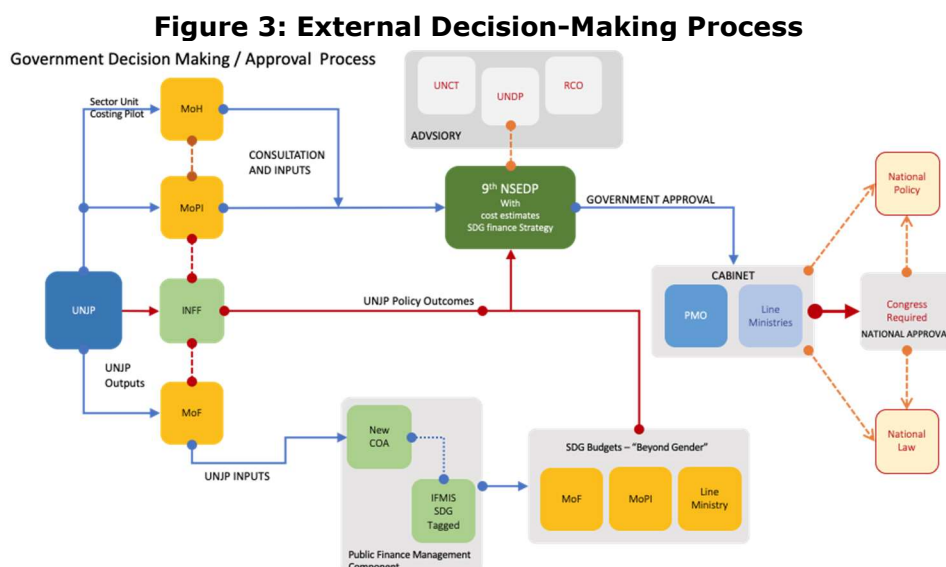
Figure 3: External Decision-Making Process

Government Decision Making / Approval Process

UNCT

UNDP

RCO

ADVSIORY

Sector Unit Costing Pilot

MoH

CONSULTATION AND INPUTS

MoPI

$9^{th}$ NSEDP With cost estimates SDG finance Strategy

GOVERNMENT APPROVAL

National Policy

UNJP

INFF

UNJP Policy Outcomes

CABINET

PMO

Line Ministries

Congress Required

NATIONAL APPROVA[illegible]

UNJP Outputs

MoF

New COA

IFMIS SDG Tagged

UNJP INPUTS

SDG Budgets – "Beyond Gender"

MoF

MoPI

Line Ministry

National Law

Public Finance Management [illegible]